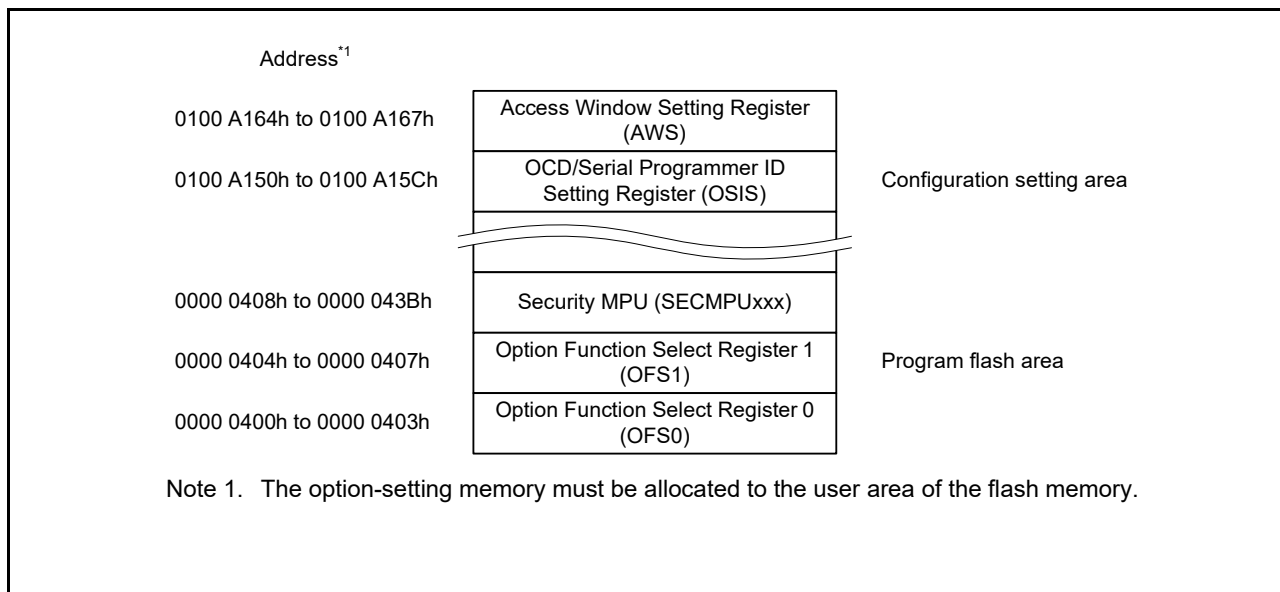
Address$^{*1}$

0100 A164h to 0100 A167h

Access Window Setting Register (AWS)

0100 A150h to 0100 A15Ch

OCD/Serial Programmer ID Setting Register (OSIS)

Configuration setting area

0000 0408h to 0000 043Bh

Security MPU (SECMPUxxx)

0000 0404h to 0000 0407h

Option Function Select Register 1 (OFS1)

Program flash area

0000 0400h to 0000 0403h

Option Function Select Register 0 (OFS0)

Note 1. The option-setting memory must be allocated to the user area of the flash memory.